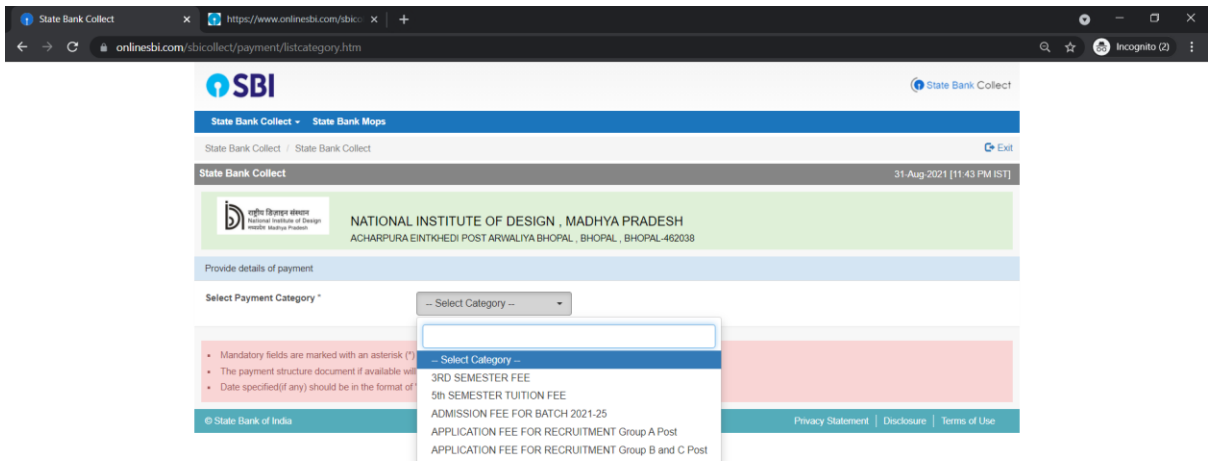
State Bank Collect ×
https://www.onlinesbi.com/sbico ×
+
Incognito (2)
onlinesbi.com/sbicollect/payment/listcategory.htm

SBI
State Bank Collect

State Bank Collect ▾ State Bank Mops

State Bank Collect / State Bank Collect
Exit

State Bank Collect
31-Aug-2021 [11:43 PM IST]

राष्ट्रीय डिज़ाइन संस्थान National Institute of Design मध्यप्रदेश Madhya Pradesh
NATIONAL INSTITUTE OF DESIGN , MADHYA PRADESH
ACHARPURA EINTKHEDI POST ARWALIYA BHOPAL , BHOPAL , BHOPAL-462038

Provide details of payment

Select Payment Category *
-- Select Category --

-- Select Category --
3RD SEMESTER FEE
5th SEMESTER TUITION FEE
ADMISSION FEE FOR BATCH 2021-25
APPLICATION FEE FOR RECRUITMENT Group A Post
APPLICATION FEE FOR RECRUITMENT Group B and C Post

• Mandatory fields are marked with an asterisk (*)
• The payment structure document if available will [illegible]
• Date specified(if any) should be in the format of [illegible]

© State Bank of India
Privacy Statement | Disclosure | Terms of Use